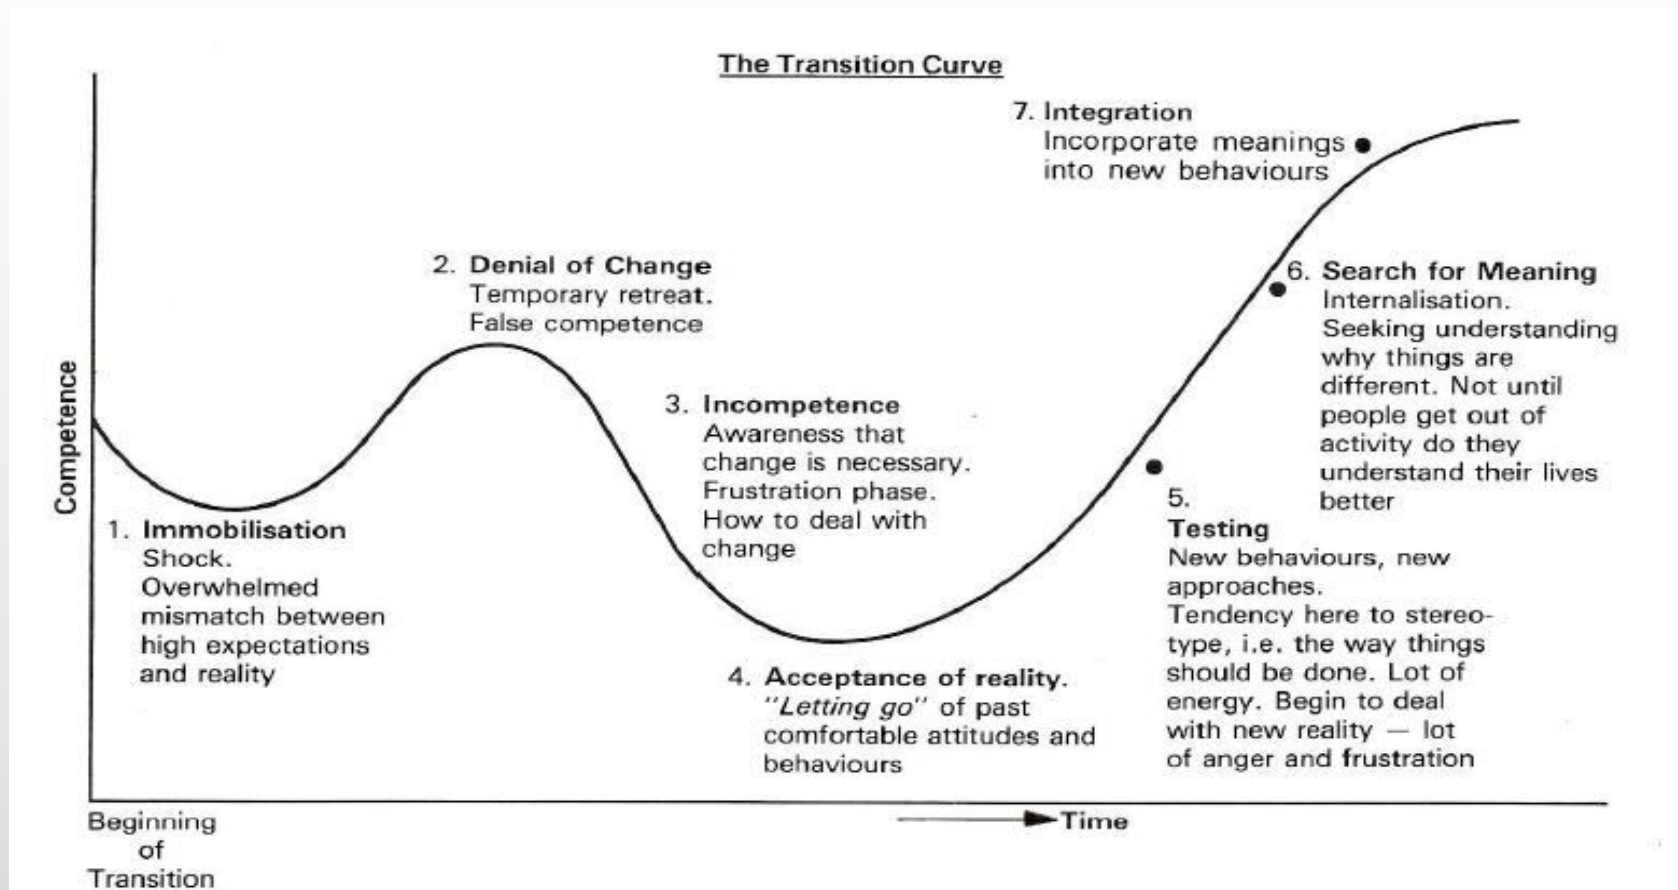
The Transition Curve

7. Integration
Incorporate meanings into new behaviours

2. Denial of Change
Temporary retreat.
False competence

6. Search for Meaning
Internalisation.
Seeking understanding why things are different. Not until people get out of activity do they understand their lives better

Competence

3. Incompetence
Awareness that change is necessary.
Frustration phase.
How to deal with change

1. Immobilisation
Shock.
Overwhelmed mismatch between high expectations and reality

5.
Testing
New behaviours, new approaches.
Tendency here to stereotype, i.e. the way things should be done. Lot of energy. Begin to deal with new reality — lot of anger and frustration

4. Acceptance of reality.
"Letting go" of past comfortable attitudes and behaviours

Beginning of Transition

Time